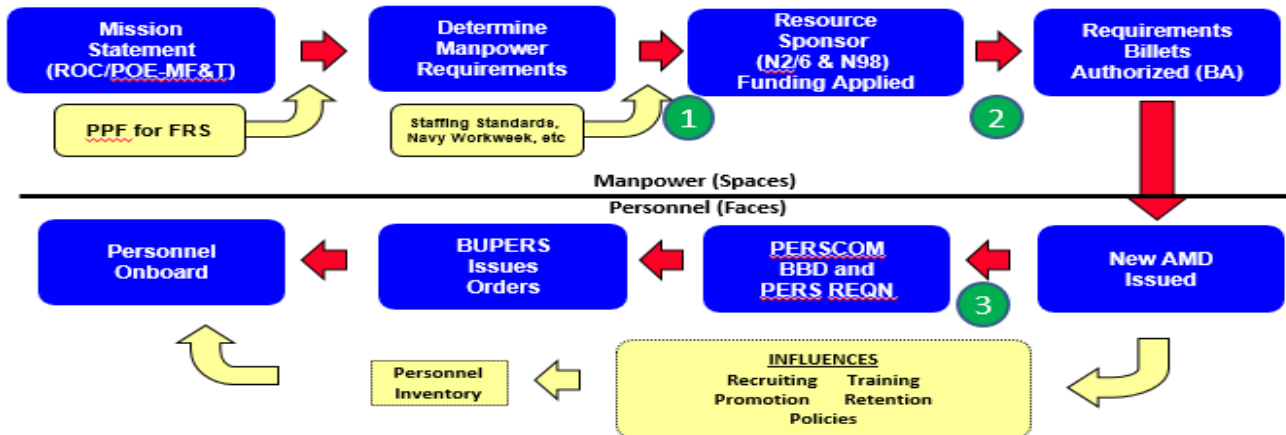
Mission Statement (ROC/POE-MF&T)

PPF for FRS

Determine Manpower Requirements

Staffing Standards, Navy Workweek, etc

1

Resource Sponsor (N2/6 & N98) Funding Applied

2

Requirements Billets Authorized (BA)

Manpower (Spaces)

Personnel (Faces)

New AMD Issued

PERSCOM BBD and PERS REQN

3

BUPERS Issues Orders

Personnel Onboard

INFLUENCES
Recruiting Training
Promotion Retention
Policies

Personnel Inventory